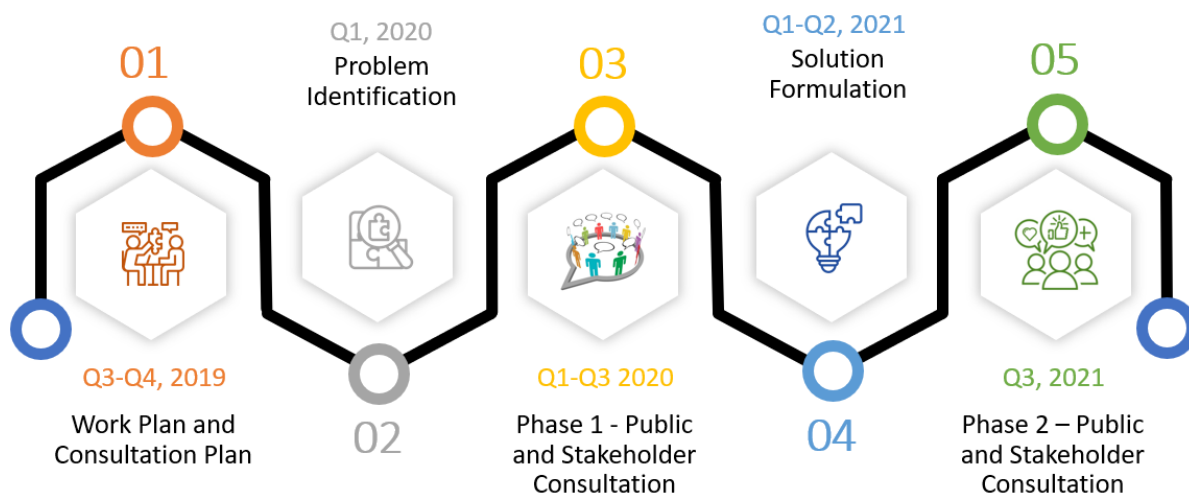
01

Q3-Q4, 2019

Work Plan and Consultation Plan

Q1, 2020

Problem Identification

02

03

Q1-Q3 2020

Phase 1 - Public and Stakeholder Consultation

Q1-Q2, 2021

Solution Formulation

04

05

Q3, 2021

Phase 2 – Public and Stakeholder Consultation